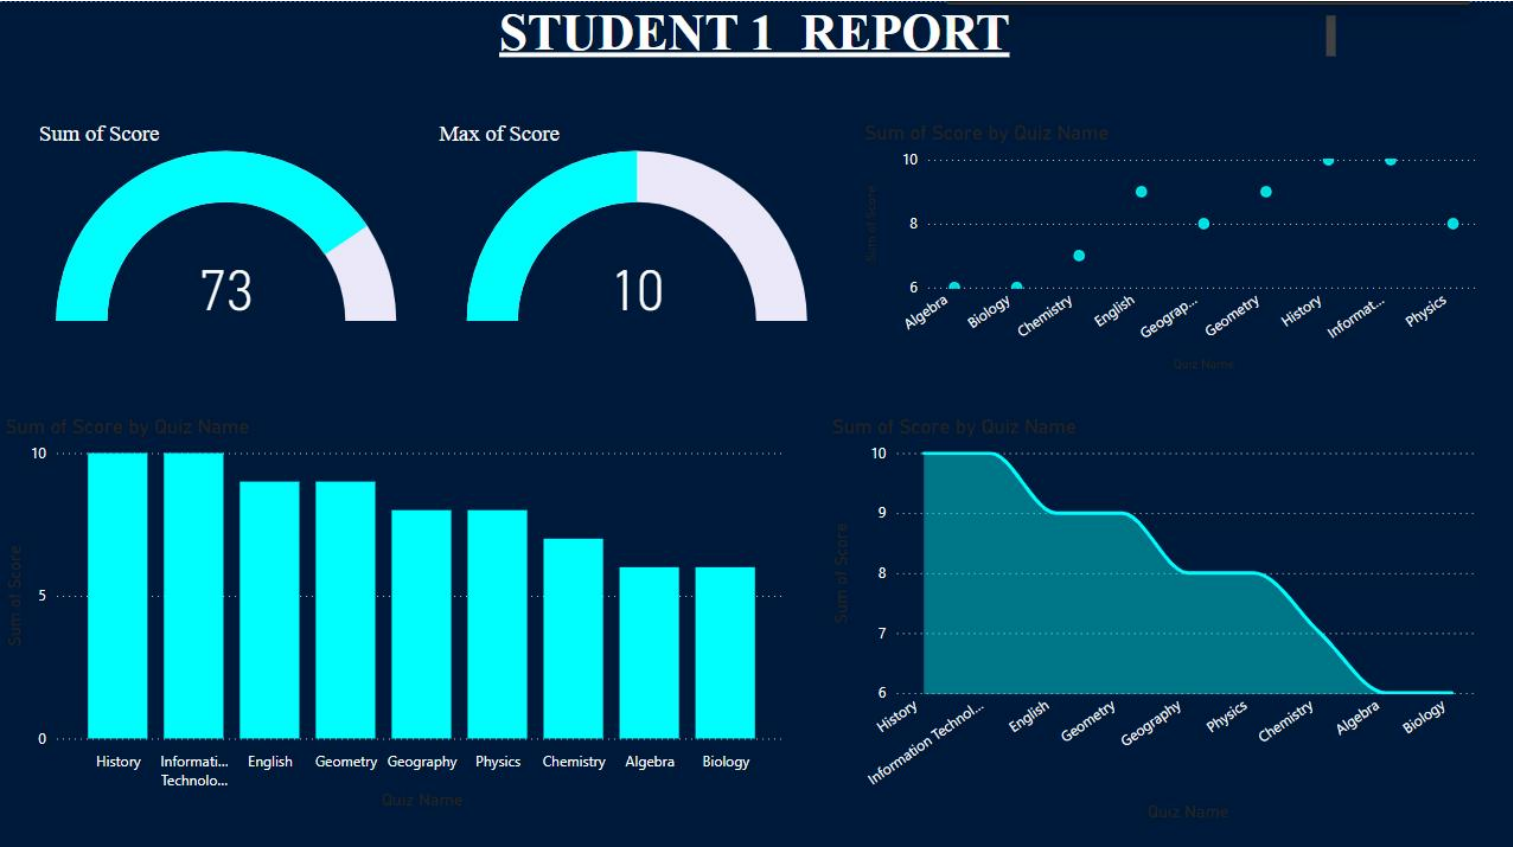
STUDENT 1 REPORT

Sum of Score

73

Max of Score

10

Sum of Score by Quiz Name

10
8
6

Sum of Score

Algebra Biology Chemistry English Geograp... Geometry History Informat... Physics

Quiz Name

Sum of Score by Quiz Name

10
5
0

Sum of Score

History Informati... Technolo... English Geometry Geography Physics Chemistry Algebra Biology

Quiz Name

Sum of Score by Quiz Name

10
9
8
7
6

Sum of Score

History Information Technol... English Geometry Geography Physics Chemistry Algebra Biology

Quiz Name